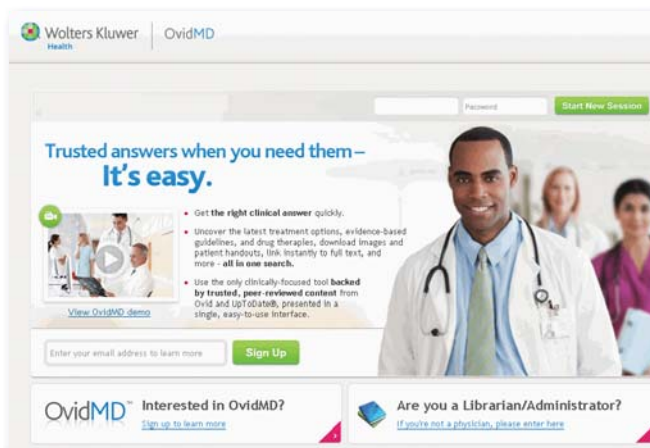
Wolters Kluwer Health | OvidMD

Password Start New Session

Trusted answers when you need them – It's easy.

Get the right clinical answer quickly.

Uncover the latest treatment options, evidence-based guidelines, and drug therapies, download images and patient handouts, link instantly to full text, and more - all in one search.

Use the only clinically-focused tool backed by trusted, peer-reviewed content from Ovid and UpToDate®, presented in a single, easy-to-use interface.

View OvidMD demo

Enter your email address to learn more Sign Up

OvidMD™ Interested in OvidMD? Sign up to learn more

Are you a Librarian/Administrator? If you're not a physician, please enter here